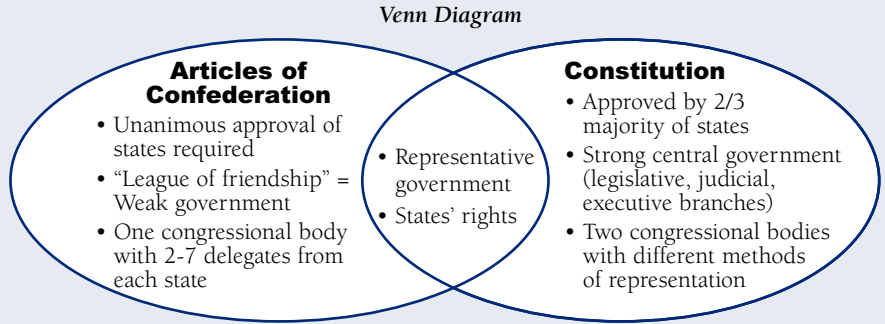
Venn Diagram

Articles of Confederation

• Unanimous approval of states required
• “League of friendship” = Weak government
• One congressional body with 2-7 delegates from each state

• Representative government
• States’ rights

Constitution

• Approved by 2/3 majority of states
• Strong central government (legislative, judicial, executive branches)
• Two congressional bodies with different methods of representation